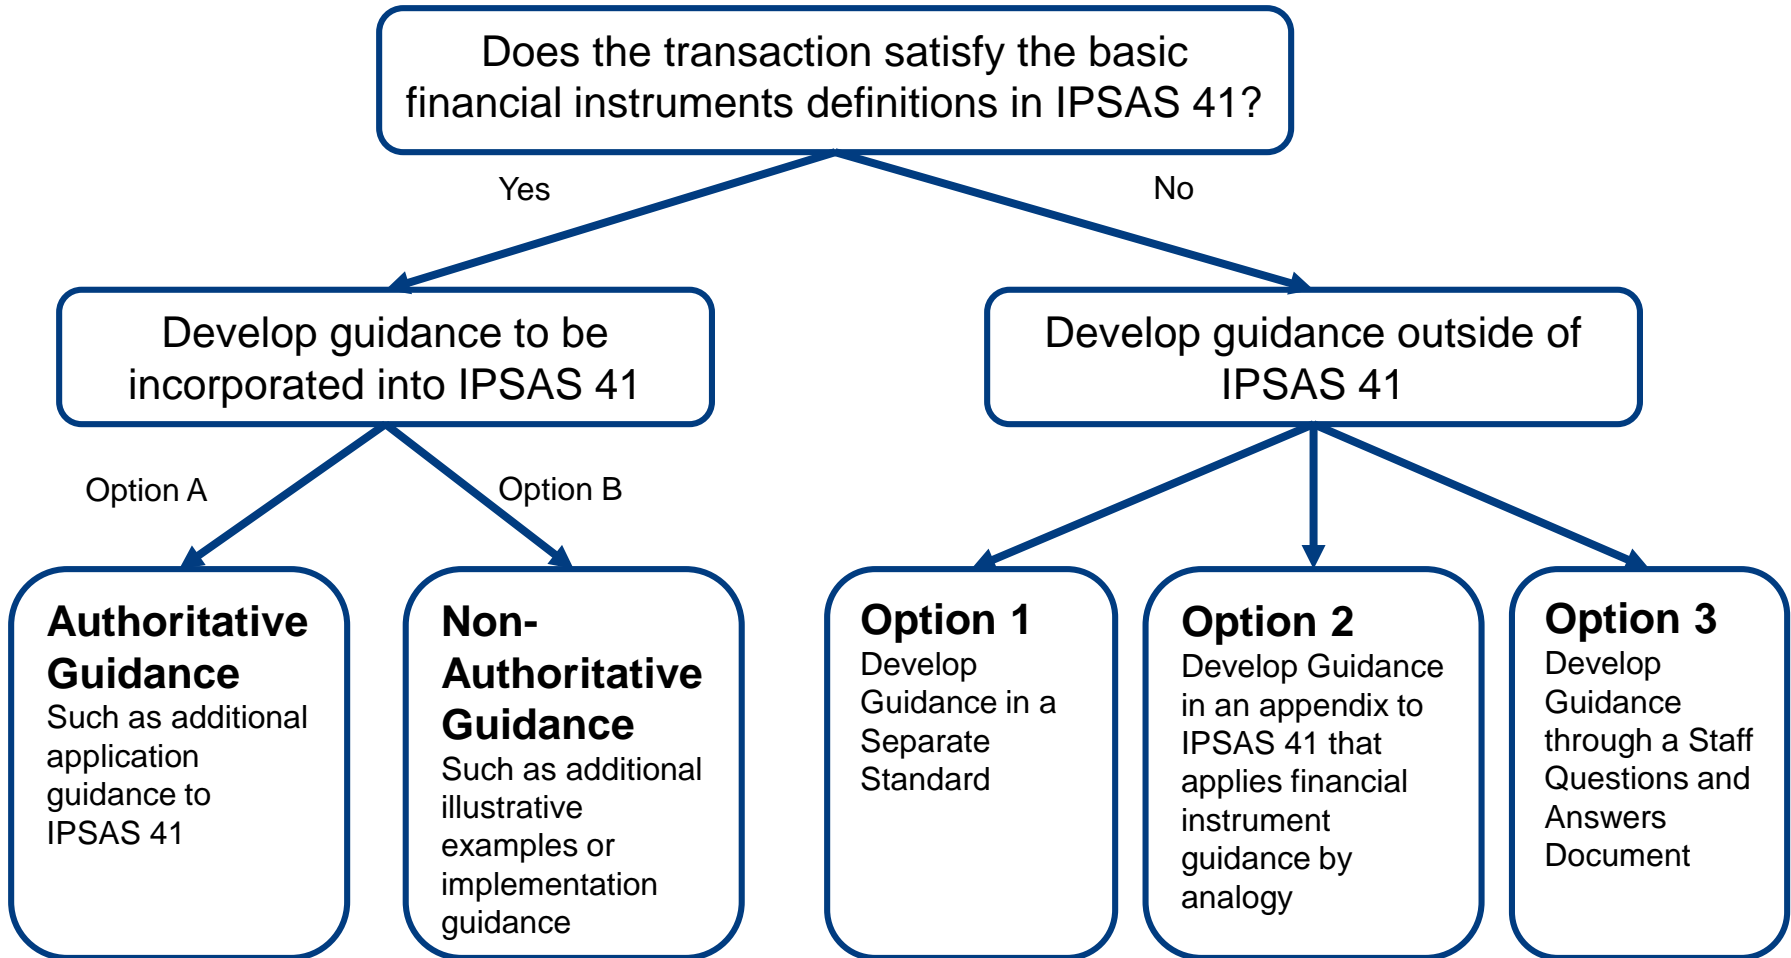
Does the transaction satisfy the basic financial instruments definitions in IPSAS 41?

Yes

No

Develop guidance to be incorporated into IPSAS 41

Develop guidance outside of IPSAS 41

Option A

Option B

**Authoritative Guidance**
Such as additional application guidance to IPSAS 41

**Non-Authoritative Guidance**
Such as additional illustrative examples or implementation guidance

**Option 1**
Develop Guidance in a Separate Standard

**Option 2**
Develop Guidance in an appendix to IPSAS 41 that applies financial instrument guidance by analogy

**Option 3**
Develop Guidance through a Staff Questions and Answers Document